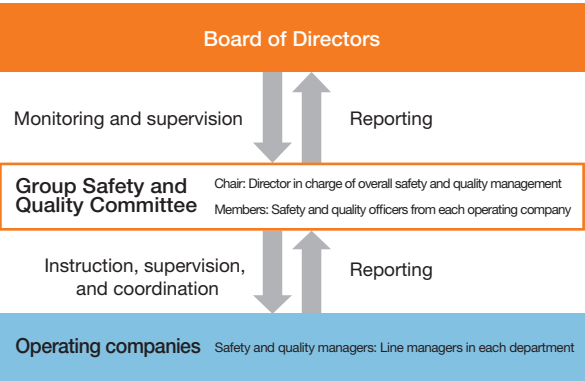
Board of Directors

Monitoring and supervision

Reporting

Group Safety and Quality Committee

Chair: Director in charge of overall safety and quality management

Members: Safety and quality officers from each operating company

Instruction, supervision, and coordination

Reporting

Operating companies

Safety and quality managers: Line managers in each department